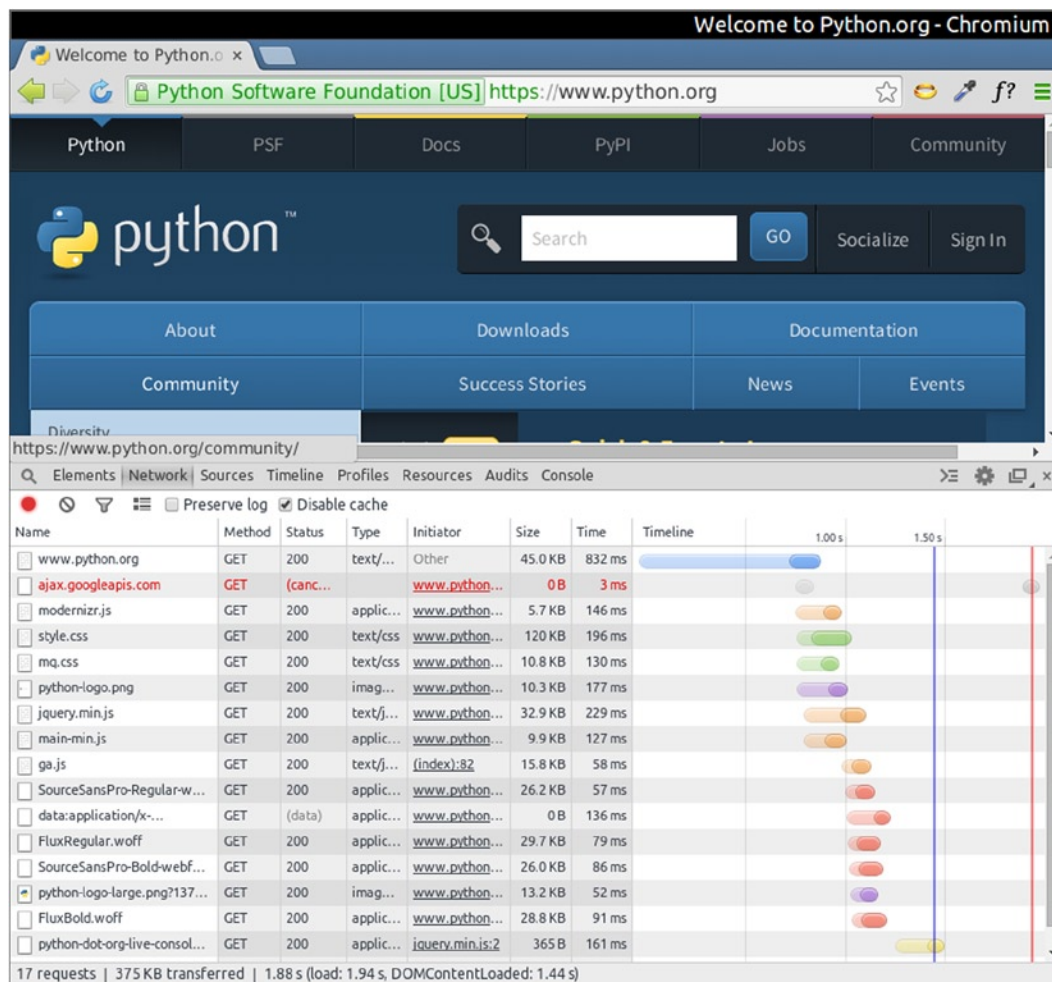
Welcome to Python.org - Chromium

Welcome to Python.o ×

Python Software Foundation [US] https://www.python.org

f?

Python PSF Docs PyPI Jobs Community

python™

Search GO Socialize Sign In

About Downloads Documentation

Community Success Stories News Events

Diversity

https://www.python.org/community/

Elements Network Sources Timeline Profiles Resources Audits Console

Preserve log Disable cache

| Name | Method | Status | Type | Initiator | Size | Time | Timeline 1.00 s 1.50 s |
|---|---|---|---|---|---|---|---|
| www.python.org | GET | 200 | text/... | Other | 45.0 KB | 832 ms | |
| ajax.googleapis.com | GET | (canc... | | www.python... | 0 B | 3 ms | |
| modernizr.js | GET | 200 | applic... | www.python... | 5.7 KB | 146 ms | |
| style.css | GET | 200 | text/css | www.python... | 120 KB | 196 ms | |
| mq.css | GET | 200 | text/css | www.python... | 10.8 KB | 130 ms | |
| python-logo.png | GET | 200 | imag... | www.python... | 10.3 KB | 177 ms | |
| jquery.min.js | GET | 200 | text/j... | www.python... | 32.9 KB | 229 ms | |
| main-min.js | GET | 200 | applic... | www.python... | 9.9 KB | 127 ms | |
| ga.js | GET | 200 | text/j... | (index):82 | 15.8 KB | 58 ms | |
| SourceSansPro-Regular-w... | GET | 200 | applic... | www.python... | 26.2 KB | 57 ms | |
| data:application/x-... | GET | (data) | applic... | www.python... | 0 B | 136 ms | |
| FluxRegular.woff | GET | 200 | applic... | www.python... | 29.7 KB | 79 ms | |
| SourceSansPro-Bold-webf... | GET | 200 | applic... | www.python... | 26.0 KB | 86 ms | |
| python-logo-large.png?137... | GET | 200 | imag... | www.python... | 13.2 KB | 52 ms | |
| FluxBold.woff | GET | 200 | applic... | www.python... | 28.8 KB | 91 ms | |
| python-dot-org-live-consol... | GET | 200 | applic... | jquery.min.js:2 | 365 B | 161 ms | |

17 requests | 375 KB transferred | 1.88 s (load: 1.94 s, DOMContentLoaded: 1.44 s)